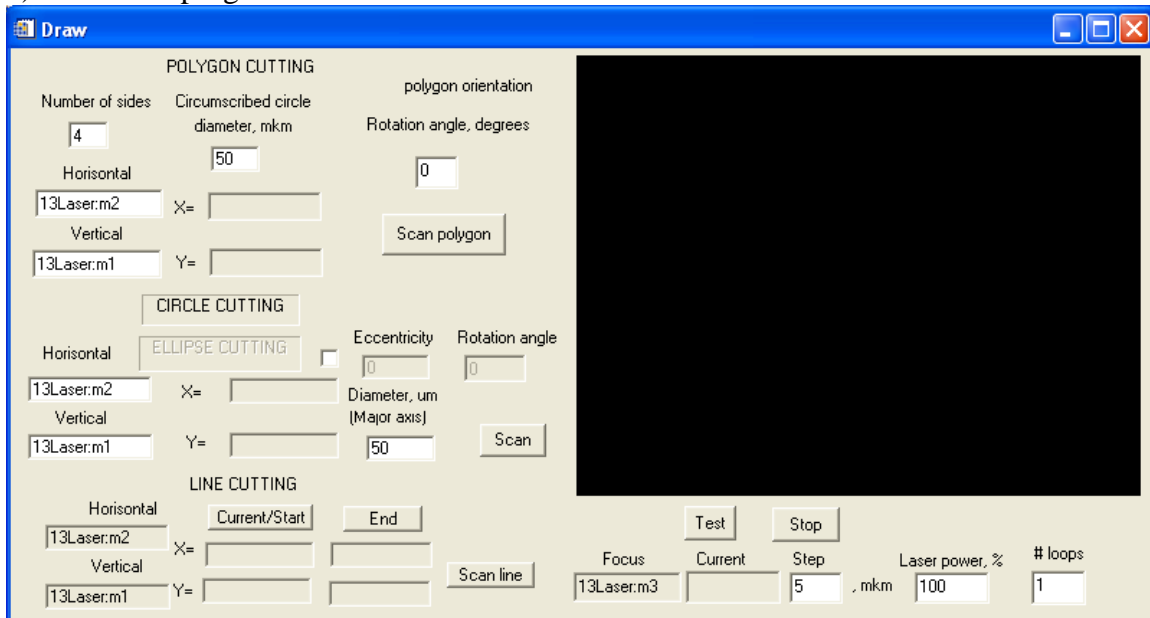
Draw

POLYGON CUTTING

Number of sides
4

Circumscribed circle diameter, mkm
50

polygon orientation

Rotation angle, degrees
0

Horisontal
13Laser:m2
X=

Vertical
13Laser:m1
Y=

Scan polygon

CIRCLE CUTTING

ELLIPSE CUTTING

Eccentricity
0

Rotation angle
0

Horisontal
13Laser:m2
X=

Diameter, um (Major axis)
50

Vertical
13Laser:m1
Y=

Scan

LINE CUTTING

Horisontal
13Laser:m2

Current/Start

End

X=

Vertical
13Laser:m1
Y=

Scan line

Test

Stop

Focus
13Laser:m3

Current

Step
5
, mkm

Laser power, %
100

# loops
1